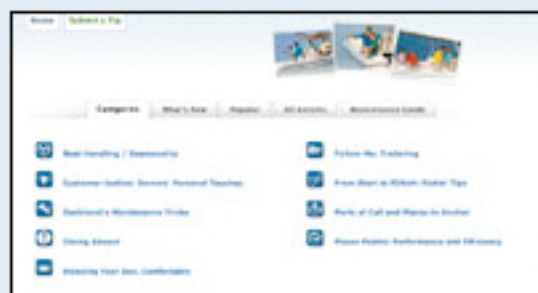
Home Submit a Tip

Categories What's New Popular All Entries Maintenance Guide

Boat Handling / Seamanship

Customization: Owners' Personal Touches

Dockhand's Maintenance Tricks

Staying Aboard

Keeping Your Sea Comfortable

Follow Me Trailering

From Start to Fillet: Fishin' Tips

Ports of Call and Places to Anchor

Power Points: Performance and Efficiency